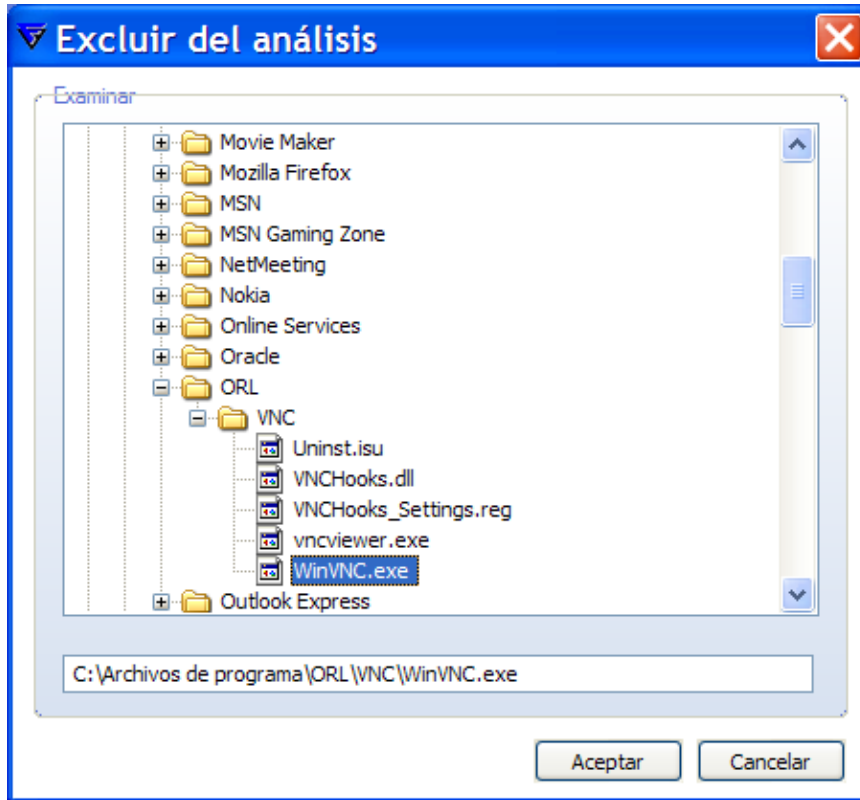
Excluir del análisis

Examinar

Movie Maker
Mozilla Firefox
MSN
MSN Gaming Zone
NetMeeting
Nokia
Online Services
Oracle
ORL
VNC
Uninst.isu
VNCHooks.dll
VNCHooks_Settings.reg
vncviewer.exe
WinVNC.exe
Outlook Express

C:\Archivos de programa\ORL\VNC\WinVNC.exe

Aceptar
Cancelar